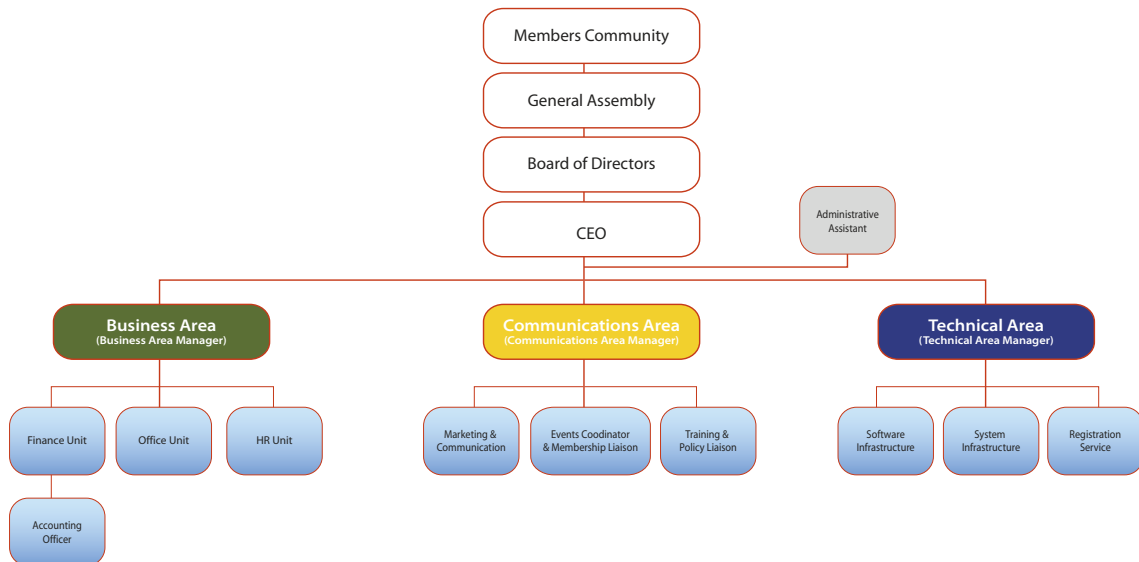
Members Community

General Assembly

Board of Directors

CEO

Administrative Assistant

Business Area
(Business Area Manager)

Communications Area
(Communications Area Manager)

Technical Area
(Technical Area Manager)

Finance Unit

Office Unit

HR Unit

Accounting Officer

Marketing & Communication

Events Coodinator & Membership Liaison

Training & Policy Liaison

Software Infrastructure

System Infrastructure

Registration Service